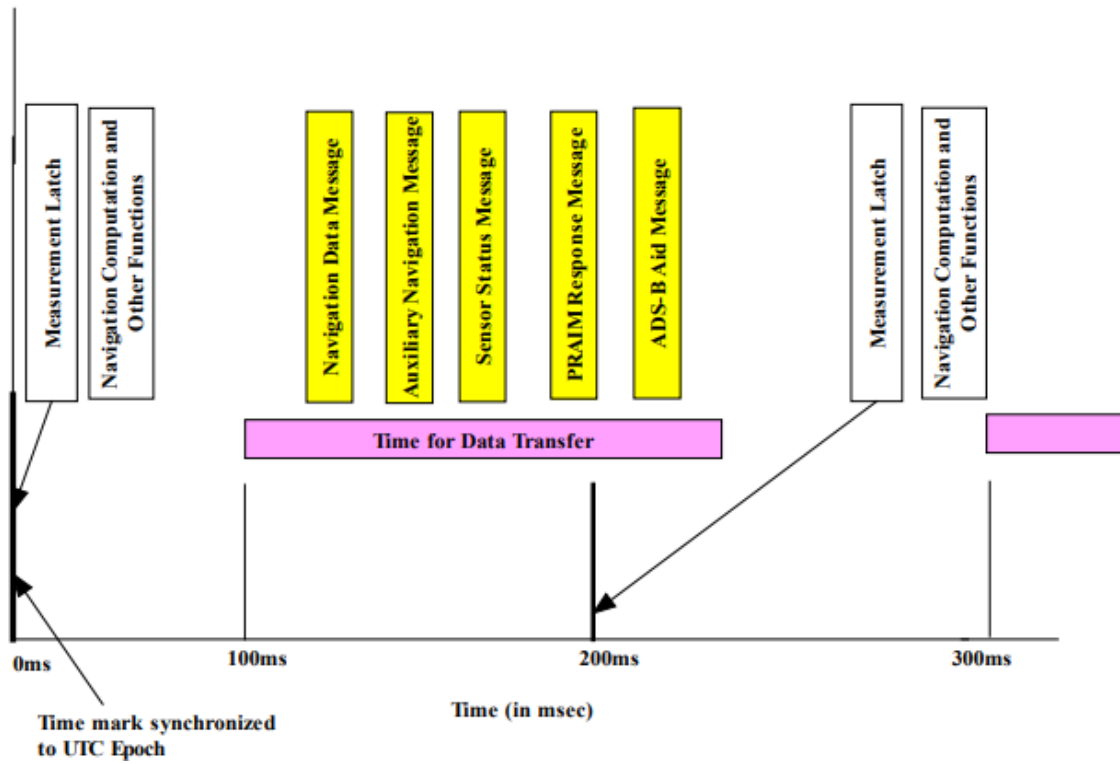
Measurement Latch

Navigation Computation and Other Functions

Navigation Data Message

Auxiliary Navigation Message

Sensor Status Message

PRAIM Response Message

ADS-B Aid Message

Measurement Latch

Navigation Computation and Other Functions

Time for Data Transfer

0ms

100ms

200ms

300ms

Time (in msec)

Time mark synchronized to UTC Epoch